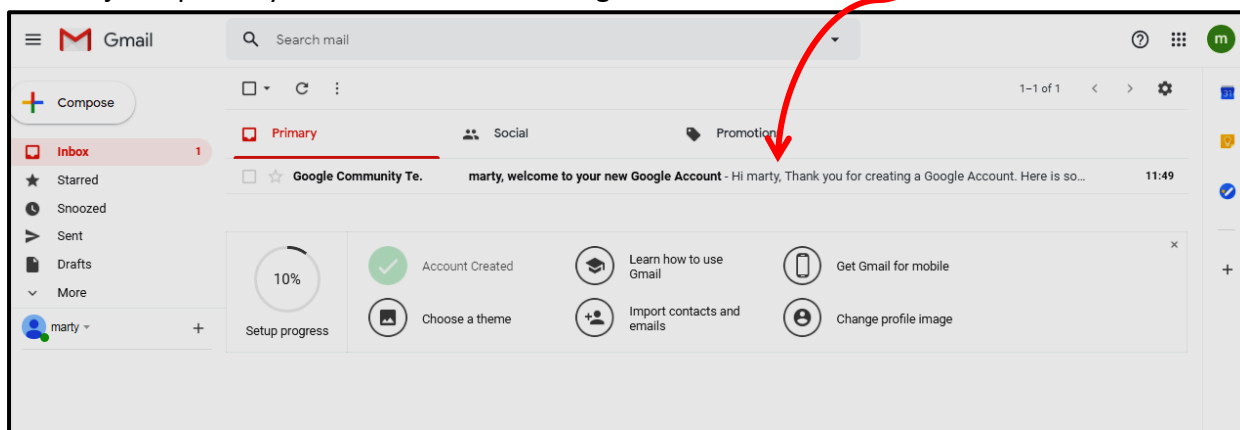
Gmail

Search mail

m

Compose

Inbox 1

Starred

Snoozed

Sent

Drafts

More

marty

1–1 of 1

Primary

Social

Promotions

Google Community Te. marty, welcome to your new Google Account - Hi marty, Thank you for creating a Google Account. Here is so... 11:49

10%

Setup progress

Account Created

Learn how to use Gmail

Get Gmail for mobile

Choose a theme

Import contacts and emails

Change profile image